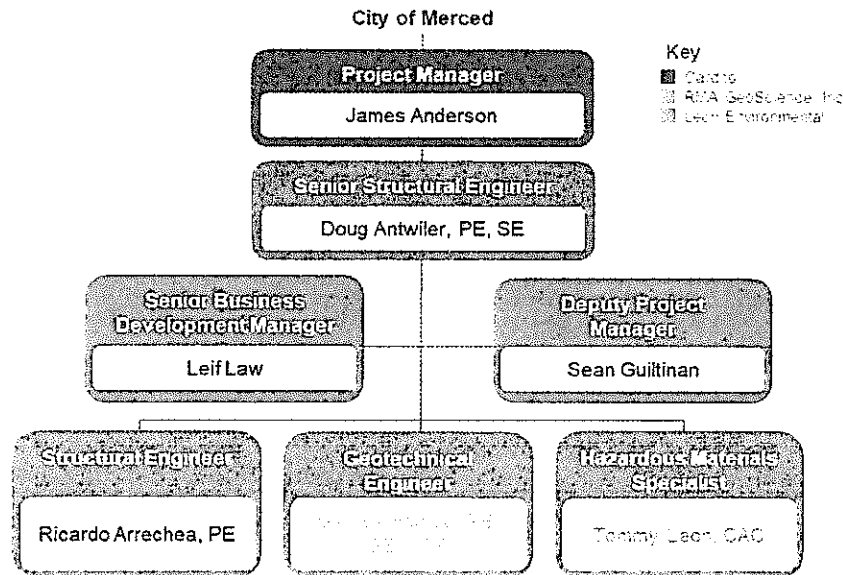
City of Merced

Key
Cardno
RMA GeoScience, Inc
Leon Environmental

Project Manager
James Anderson

Senior Structural Engineer
Doug Antwiler, PE, SE

Senior Business Development Manager
Leif Law

Deputy Project Manager
Sean Guiltinan

Structural Engineer
Ricardo Arrechea, PE

Geotechnical Engineer
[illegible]

Hazardous Materials Specialist
Tommy Leon, CAC